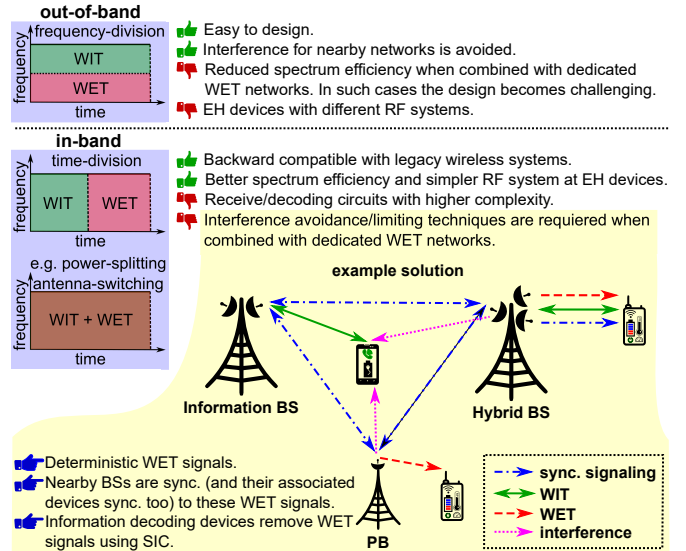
out-of-band

frequency-division

WIT

WET

frequency

time

Easy to design.

Interference for nearby networks is avoided.

Reduced spectrum efficiency when combined with dedicated WET networks. In such cases the design becomes challenging.

EH devices with different RF systems.

in-band

time-division

frequency

WIT

WET

time

Backward compatible with legacy wireless systems.

Better spectrum efficiency and simpler RF system at EH devices.

Receive/decoding circuits with higher complexity.

Interference avoidance/limiting techniques are requiered when combined with dedicated WET networks.

e.g. power-splitting antenna-switching

frequency

WIT + WET

time

example solution

Information BS

Hybrid BS

PB

Deterministic WET signals.

Nearby BSs are sync. (and their associated devices sync. too) to these WET signals.

Information decoding devices remove WET signals using SIC.

sync. signaling

WIT

WET

interference